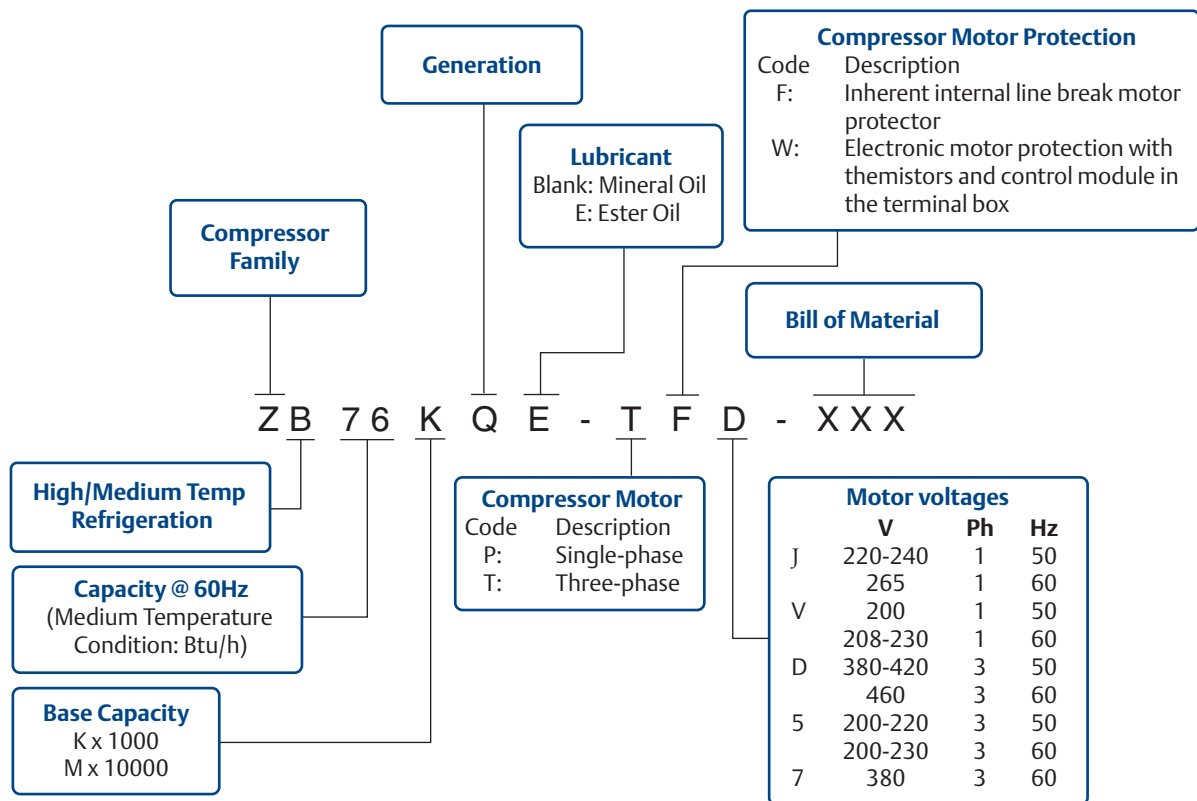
Compressor Motor Protection
Code Description
F: Inherent internal line break motor protector
W: Electronic motor protection with themistors and control module in the terminal box

Generation

Lubricant
Blank: Mineral Oil
E: Ester Oil

Compressor Family

Bill of Material

ZB 76 K Q E - T F D - XXX

High/Medium Temp Refrigeration

Capacity @ 60Hz
(Medium Temperature Condition: Btu/h)

Base Capacity
K x 1000
M x 10000

Compressor Motor
Code Description
P: Single-phase
T: Three-phase

Motor voltages

| | V | Ph | Hz |
|---|---|---|---|
| J | 220-240 | 1 | 50 |
| | 265 | 1 | 60 |
| V | 200 | 1 | 50 |
| | 208-230 | 1 | 60 |
| D | 380-420 | 3 | 50 |
| | 460 | 3 | 60 |
| 5 | 200-220 | 3 | 50 |
| | 200-230 | 3 | 60 |
| 7 | 380 | 3 | 60 |